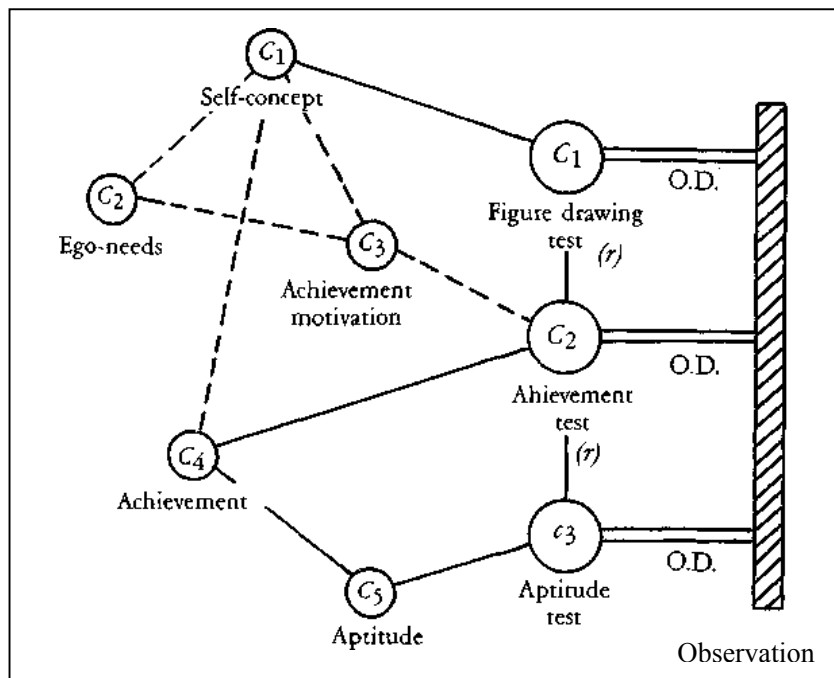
$C_1$
Self-concept

$C_2$
Ego-needs

$C_3$
Achievement motivation

$C_4$
Achievement

$C_5$
Aptitude

$C_1$
O.D.
Figure drawing test
(r)

$C_2$
O.D.
Ahievement test
(r)

$c_3$
O.D.
Aptitude test

Observation